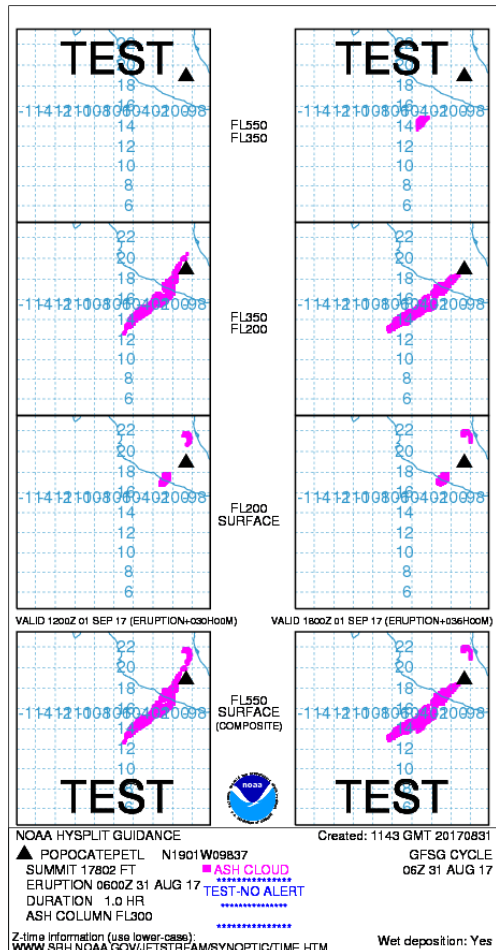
TEST
18
-1141210080604020098
16
14
12

FL550
FL350

TEST
18
-1141210080604020098
16
14
12

22
20
18
-1141210080604020098
16
14
12
10
8
6

FL350
FL200

22
20
18
-1141210080604020098
16
14
12
10
8
6

22
20
18
-1141210080604020098
16
14
12
10
8
6

FL200
SURFACE

22
20
18
-1141210080604020098
16
14
12
10
8
6

VALID 1200Z 01 SEP 17 (ERUPTION+030H00M)

VALID 1800Z 01 SEP 17 (ERUPTION+036H00M)

22
20
18
-1141210080604020098
16
14
12
10
TEST

FL550
SURFACE
(COMPOSITE)

noaa

22
20
18
-1141210080604020098
16
14
12
10
TEST

NOAA HYSPLIT GUIDANCE
Created: 1143 GMT 20170831
POPOCATEPETL N1901W09837
SUMMIT 17802 FT
ERUPTION 0600Z 31 AUG 17
DURATION 1.0 HR
ASH COLUMN FL300
ASH CLOUD
****************
TEST-NO ALERT
****************
****************
GFSG CYCLE
06Z 31 AUG 17
Z-time information (use lower-case):
WWW.SRH.NOAA.GOV/JETSTREAM/SYNOPTIC/TIME.HTM
Wet deposition: Yes